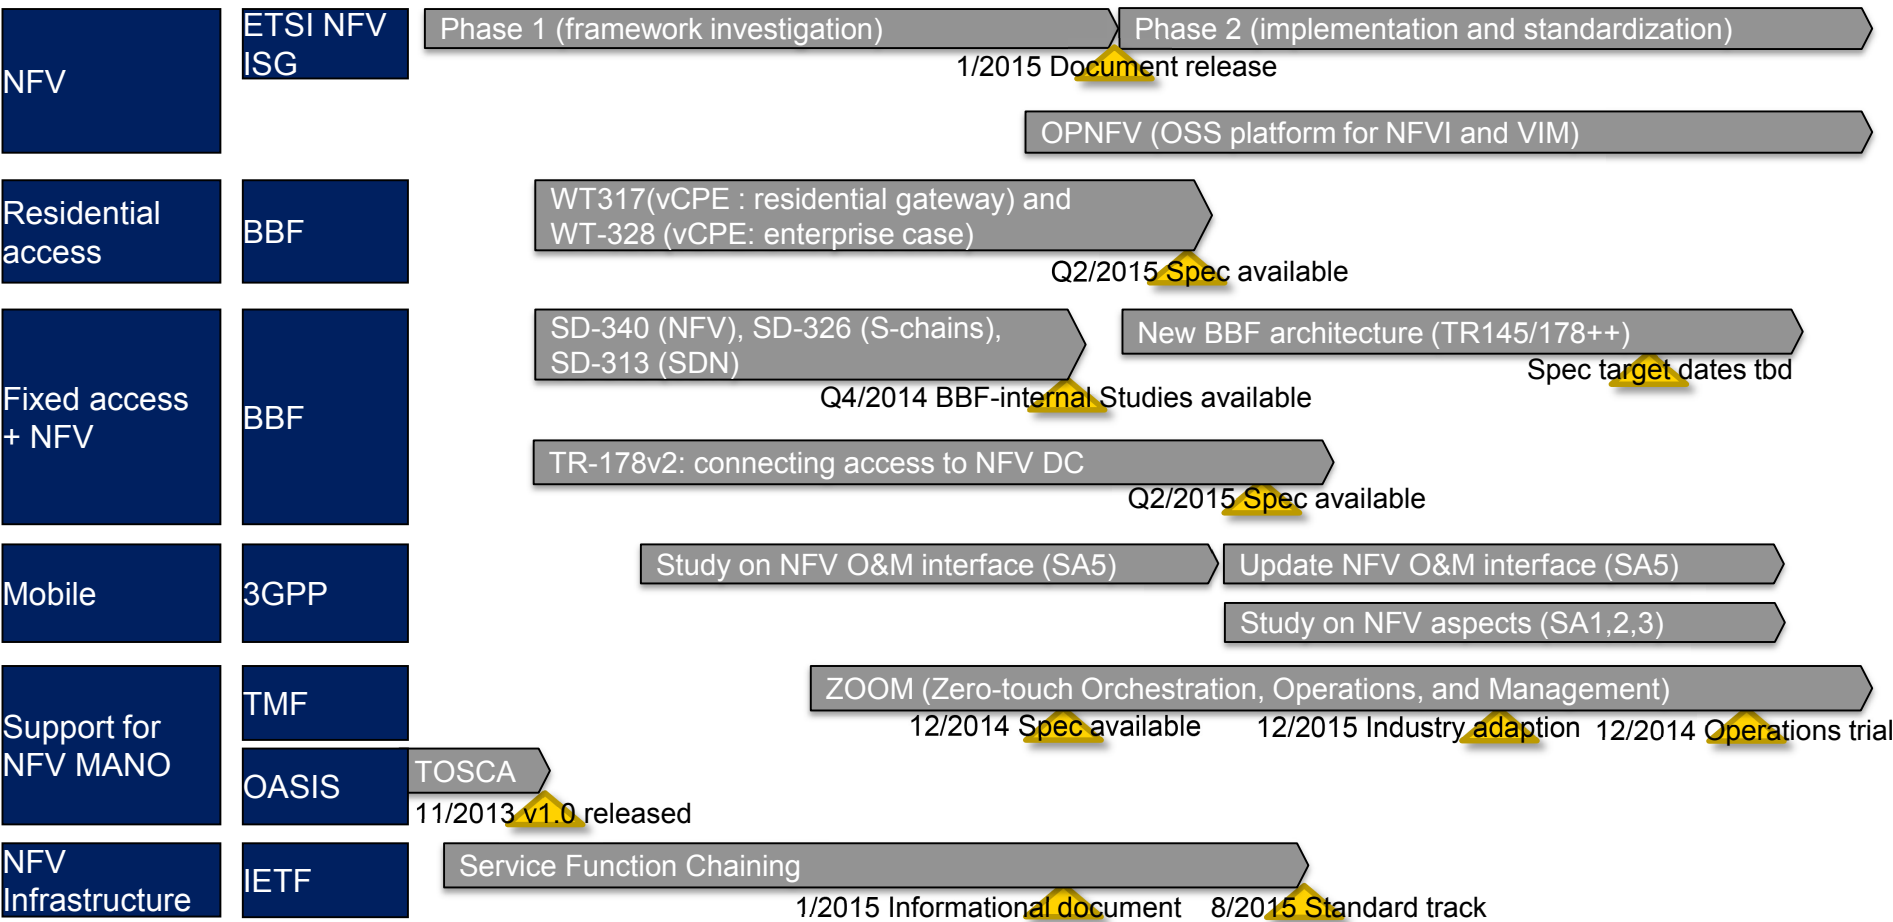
NFV

ETSI NFV ISG

Phase 1 (framework investigation)

Phase 2 (implementation and standardization)

1/2015 Document release

OPNFV (OSS platform for NFVI and VIM)

Residential access

BBF

WT317(vCPE : residential gateway) and WT-328 (vCPE: enterprise case)

Q2/2015 Spec available

Fixed access + NFV

BBF

SD-340 (NFV), SD-326 (S-chains), SD-313 (SDN)

New BBF architecture (TR145/178++)

Spec target dates tbd

Q4/2014 BBF-internal Studies available

TR-178v2: connecting access to NFV DC

Q2/2015 Spec available

Mobile

3GPP

Study on NFV O&M interface (SA5)

Update NFV O&M interface (SA5)

Study on NFV aspects (SA1,2,3)

Support for NFV MANO

TMF

ZOOM (Zero-touch Orchestration, Operations, and Management)

12/2014 Spec available

12/2015 Industry adaption

12/2014 Operations trial

OASIS

TOSCA

11/2013 v1.0 released

NFV Infrastructure

IETF

Service Function Chaining

1/2015 Informational document

8/2015 Standard track